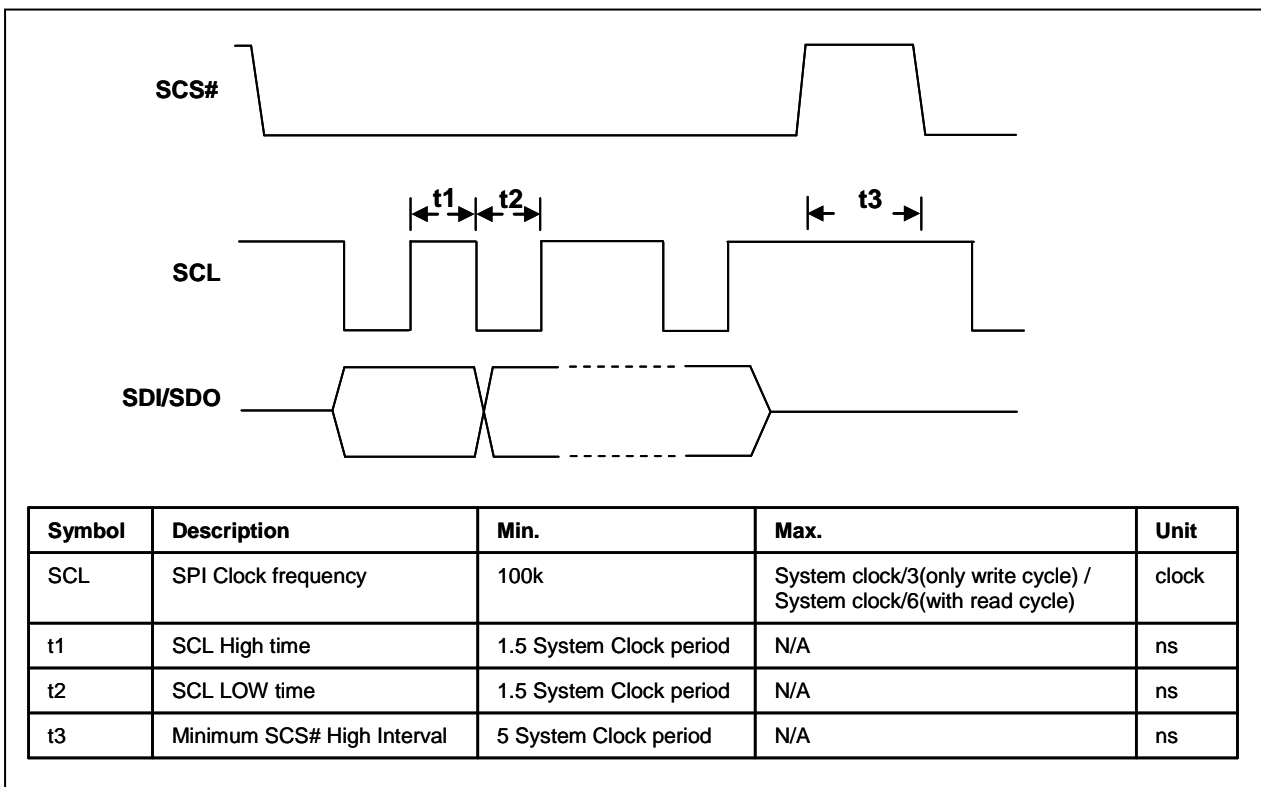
SCS#

t1 t2 t3

SCL

SDI/SDO

| Symbol | Description | Min. | Max. | Unit |
|---|---|---|---|---|
| SCL | SPI Clock frequency | 100k | System clock/3(only write cycle) / System clock/6(with read cycle) | clock |
| t1 | SCL High time | 1.5 System Clock period | N/A | ns |
| t2 | SCL LOW time | 1.5 System Clock period | N/A | ns |
| t3 | Minimum SCS# High Interval | 5 System Clock period | N/A | ns |